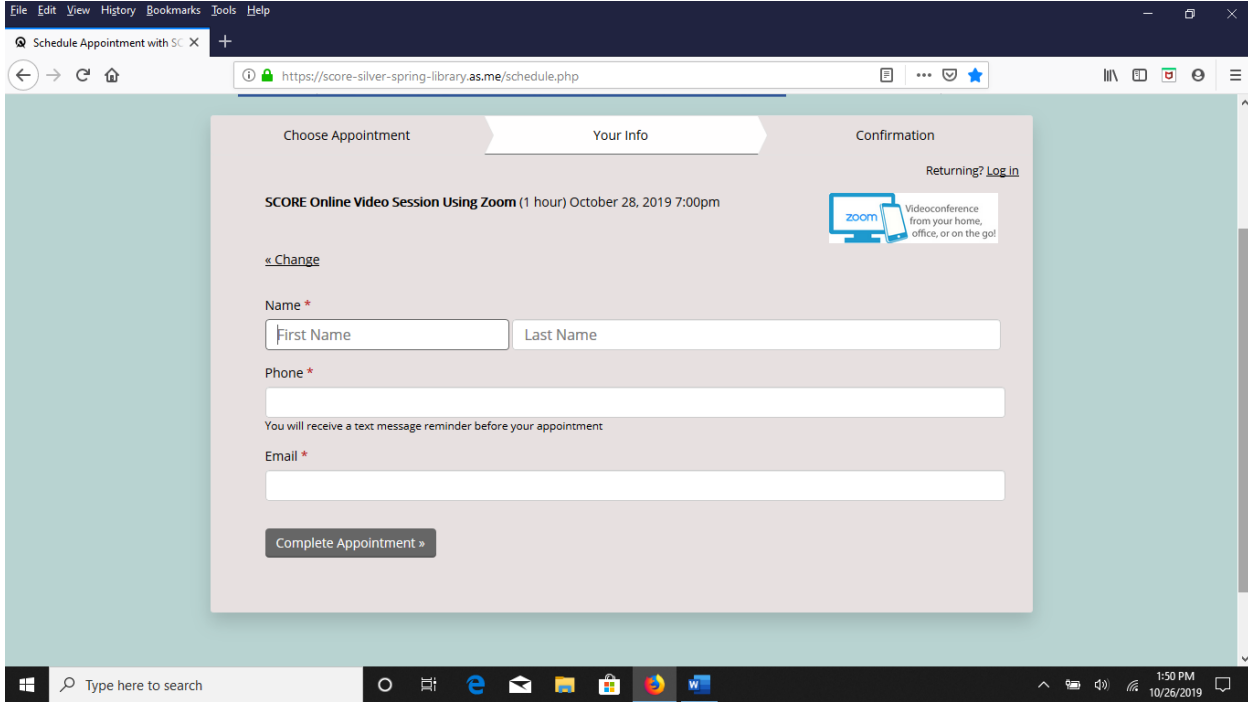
File Edit View History Bookmarks Tools Help

Schedule Appointment with SC ×

https://score-silver-spring-library.as.me/schedule.php

Choose Appointment

Your Info

Confirmation

Returning? Log in

**SCORE Online Video Session Using Zoom** (1 hour) October 28, 2019 7:00pm

zoom Videoconference from your home, office, or on the go!

« Change

Name *

First Name

Last Name

Phone *

You will receive a text message reminder before your appointment

Email *

Complete Appointment »

Type here to search

1:50 PM
10/26/2019